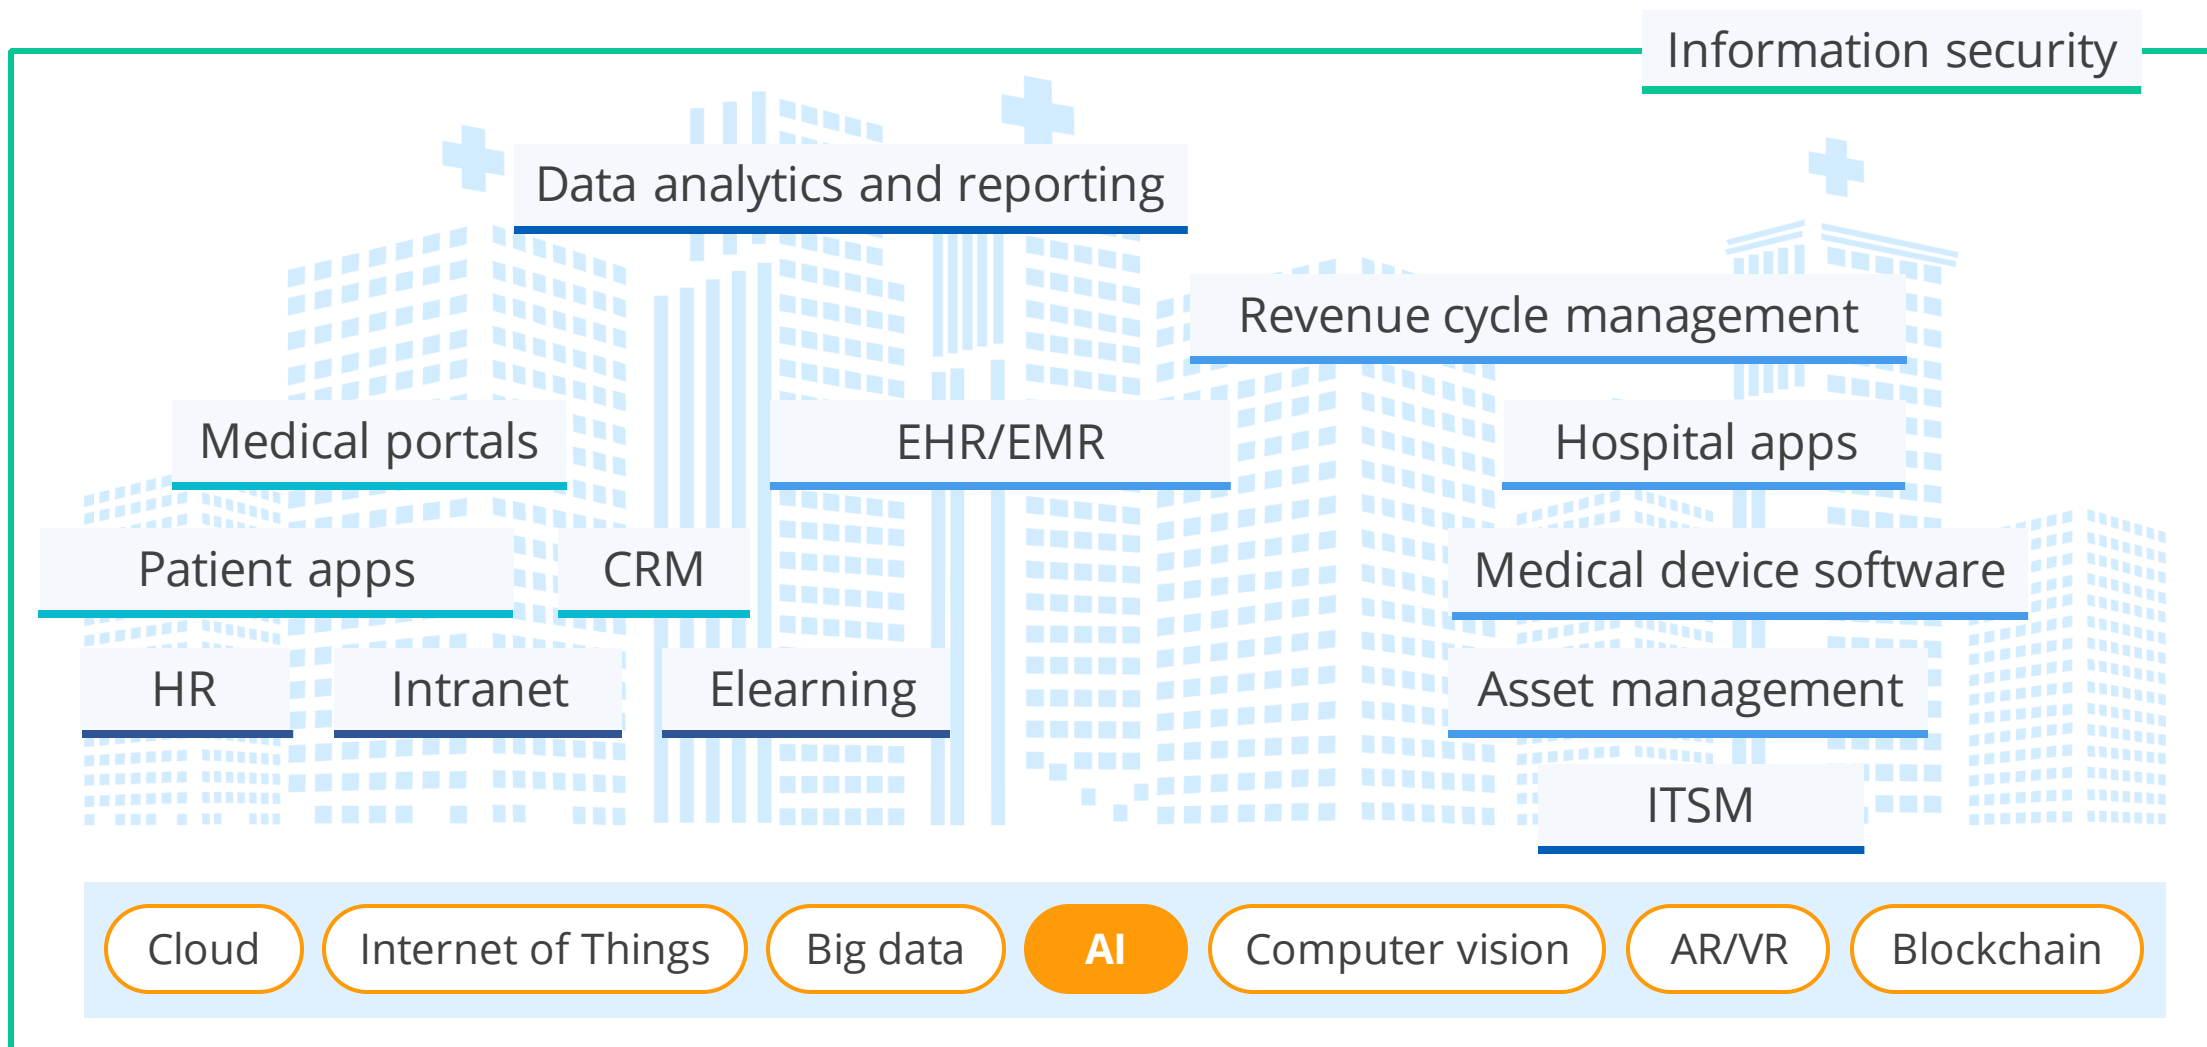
Information security

Data analytics and reporting

Revenue cycle management

Medical portals

EHR/EMR

Hospital apps

Patient apps

CRM

Medical device software

HR

Intranet

Elearning

Asset management

ITSM

Cloud

Internet of Things

Big data

AI

Computer vision

AR/VR

Blockchain